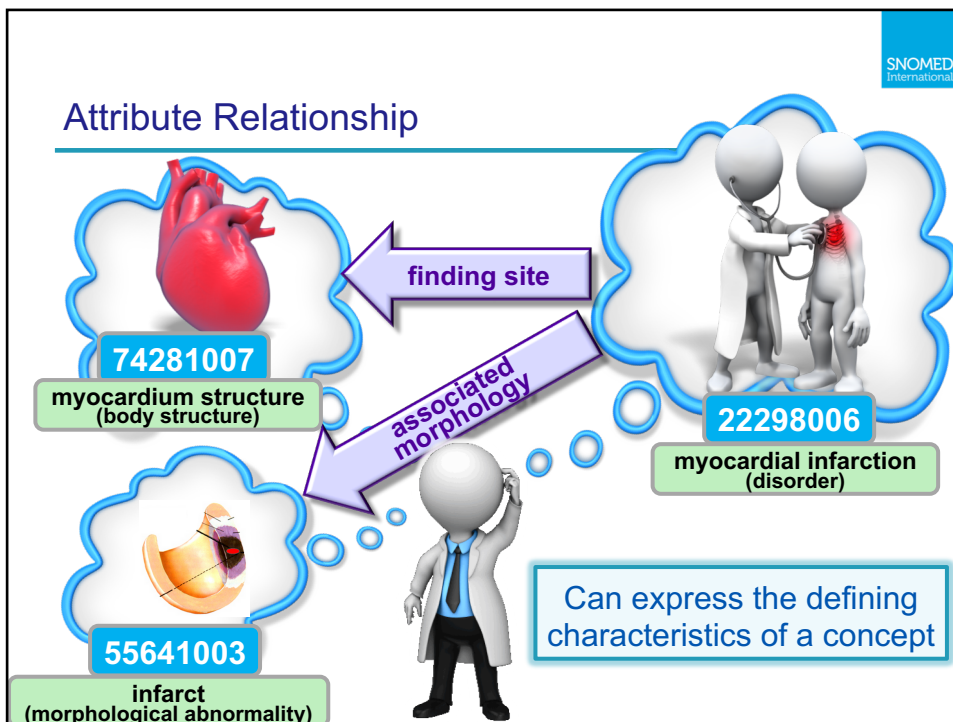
SNOMED International

Attribute Relationship

finding site

associated morphology

74281007

myocardium structure (body structure)

22298006

myocardial infarction (disorder)

55641003

infarct (morphological abnormality)

Can express the defining characteristics of a concept